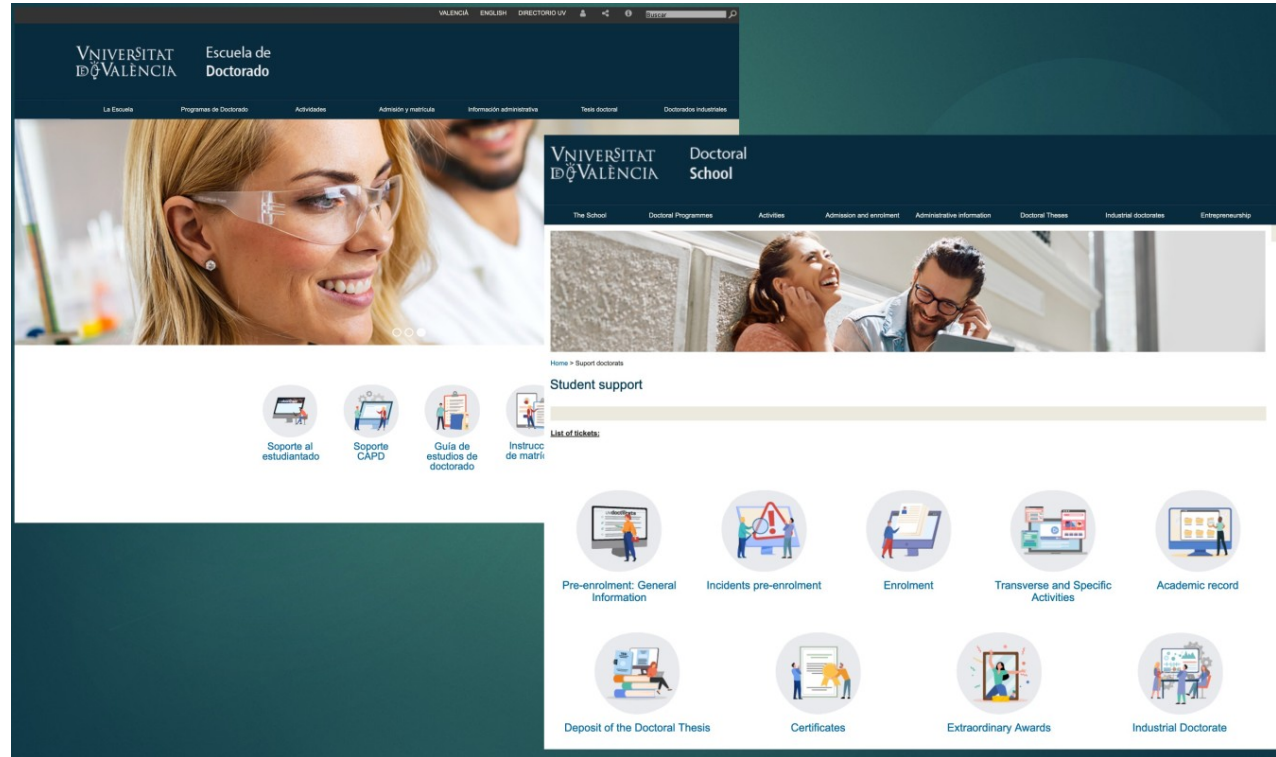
VALENCIÀ ENGLISH DIRECTORIO UV Buscar

VNIVERSITAT DE VALÈNCIA Escuela de Doctorado

La Escuela Programas de Doctorado Actividades Admisión y matrícula Información administrativa Tesis doctoral Doctorados industriales

Soporte al estudiantado

Soporte CAPD

Guía de estudios de doctorado

Instrucc de matrí

VNIVERSITAT DE VALÈNCIA Doctoral School

The School Doctoral Programmes Activities Admission and enrolment Administrative information Doctoral Theses Industrial doctorates Entrepreneurship

Home > Suport doctorats

Student support

List of tickets:

Pre-enrolment: General Information

Incidents pre-enrolment

Enrolment

Transverse and Specific Activities

Academic record

Deposit of the Doctoral Thesis

Certificates

Extraordinary Awards

Industrial Doctorate